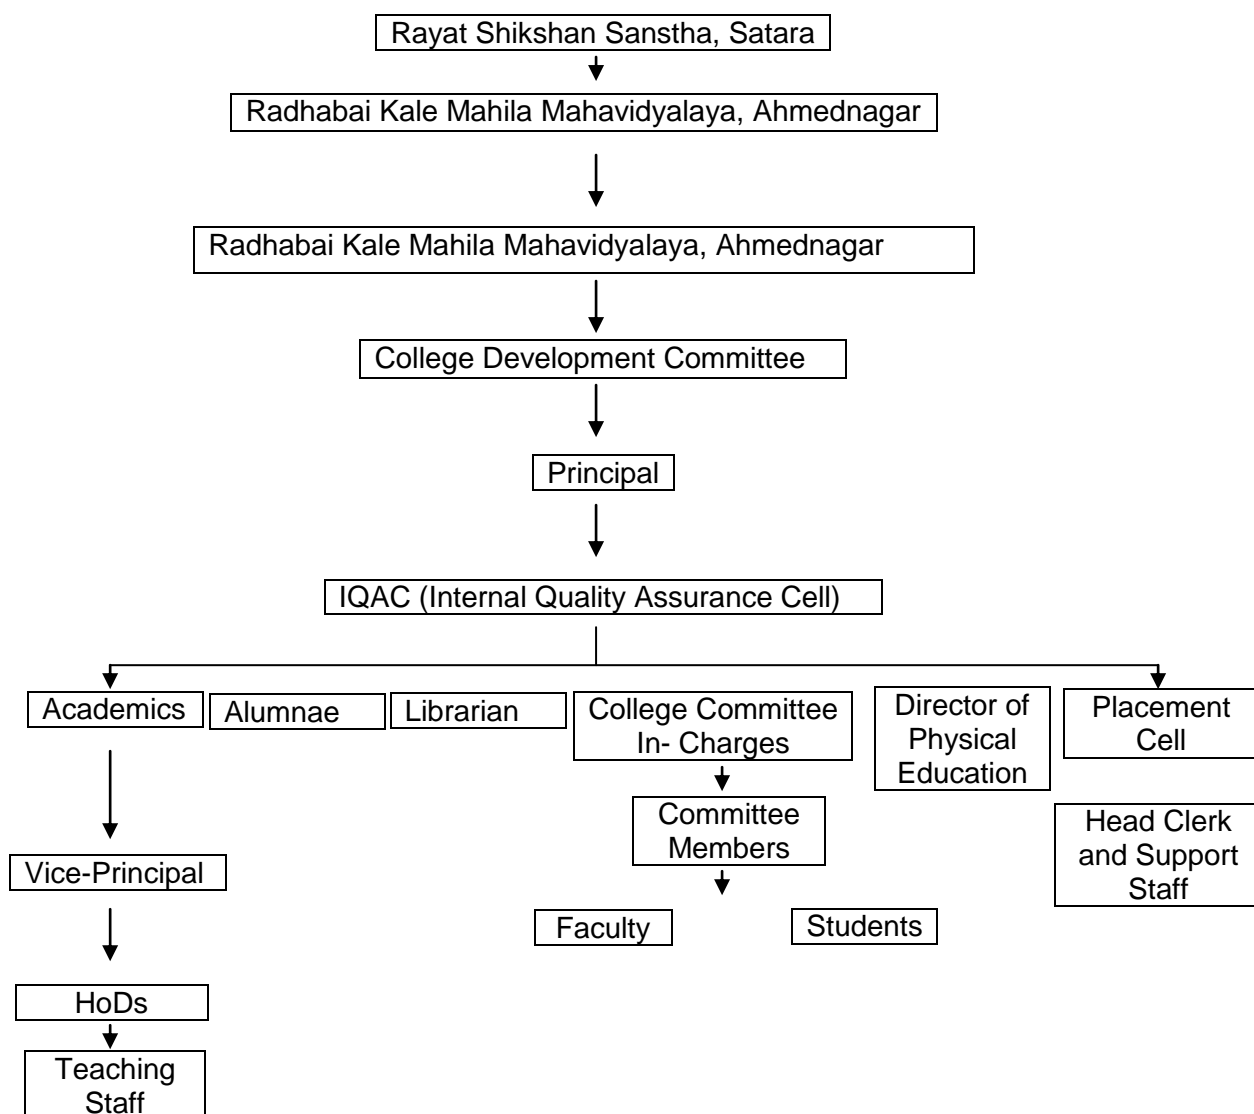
Rayat Shikshan Sanstha, Satara

Radhabai Kale Mahila Mahavidyalaya, Ahmednagar

Radhabai Kale Mahila Mahavidyalaya, Ahmednagar

College Development Committee

Principal

IQAC (Internal Quality Assurance Cell)

Academics

Alumnae

Librarian

College Committee In- Charges

Director of Physical Education

Placement Cell

Committee Members

Head Clerk and Support Staff

Vice-Principal

Faculty

Students

HoDs

Teaching Staff